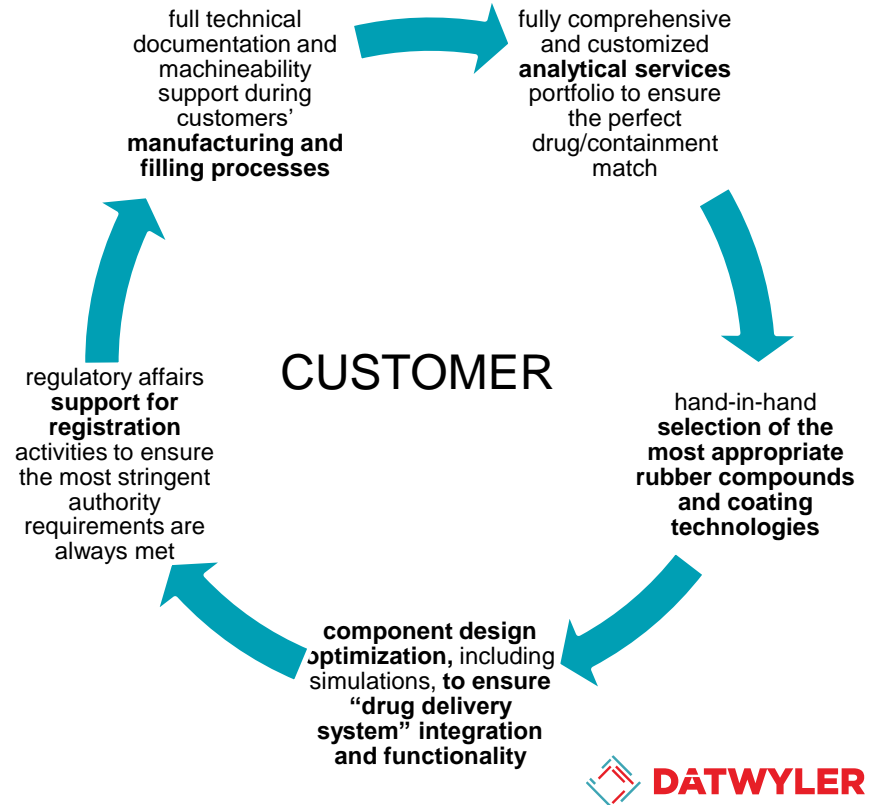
full technical documentation and machineability support during customers' **manufacturing and filling processes**

fully comprehensive and customized **analytical services** portfolio to ensure the perfect drug/containment match

CUSTOMER

hand-in-hand **selection of the most appropriate rubber compounds and coating technologies**

**component design optimization,** including simulations, **to ensure "drug delivery system" integration and functionality**

regulatory affairs **support for registration** activities to ensure the most stringent authority requirements are always met

DATWYLER